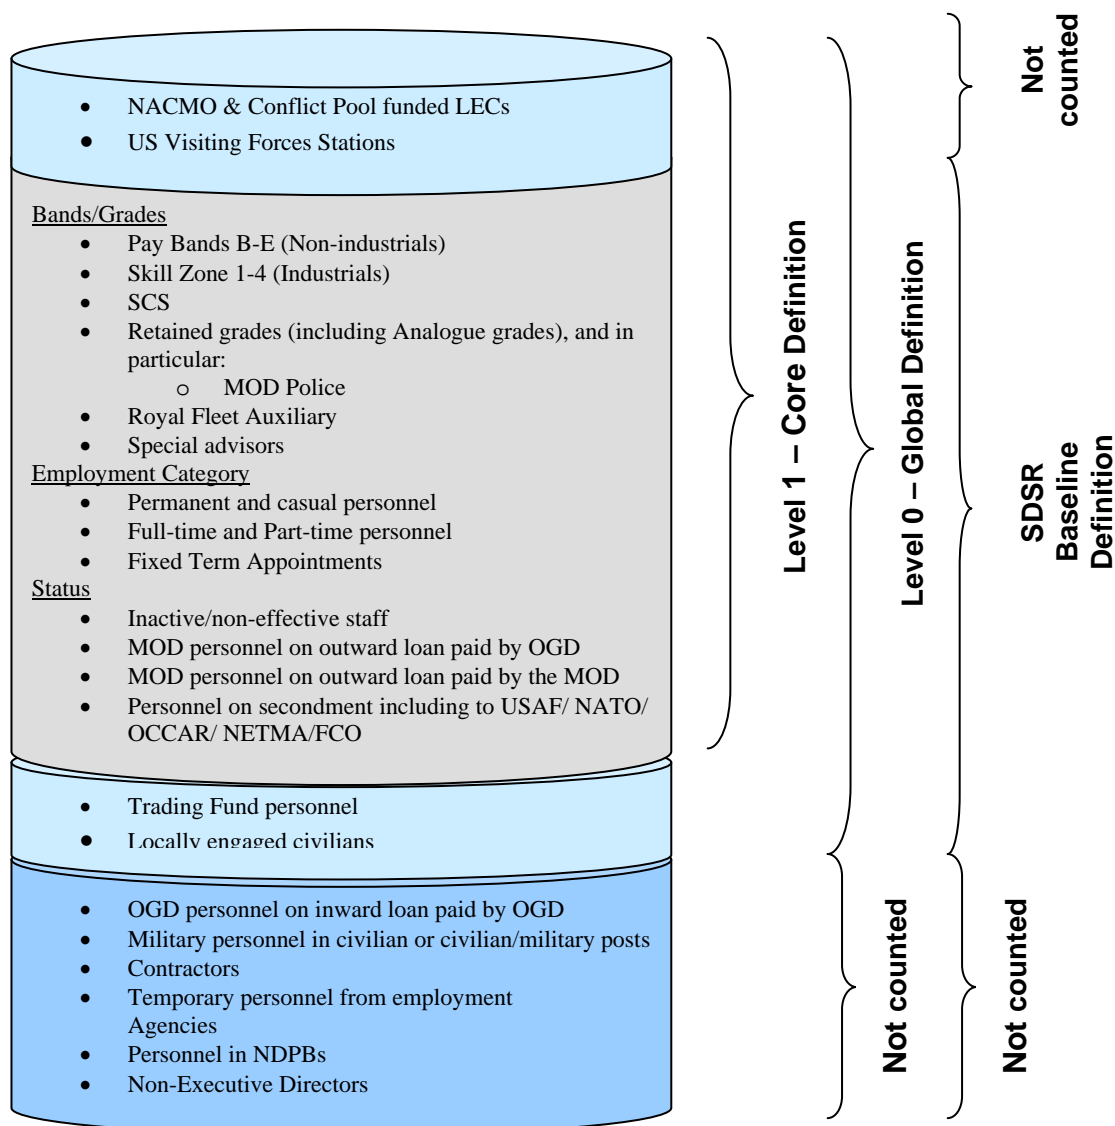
- NACMO & Conflict Pool funded LECs
- US Visiting Forces Stations

Bands/Grades
- Pay Bands B-E (Non-industrials)
- Skill Zone 1-4 (Industrials)
- SCS
- Retained grades (including Analogue grades), and in particular:
  - MOD Police
- Royal Fleet Auxiliary
- Special advisors

Employment Category
- Permanent and casual personnel
- Full-time and Part-time personnel
- Fixed Term Appointments

Status
- Inactive/non-effective staff
- MOD personnel on outward loan paid by OGD
- MOD personnel on outward loan paid by the MOD
- Personnel on secondment including to USAF/ NATO/ OCCAR/ NETMA/FCO

- Trading Fund personnel
- Locally engaged civilians

- OGD personnel on inward loan paid by OGD
- Military personnel in civilian or civilian/military posts
- Contractors
- Temporary personnel from employment Agencies
- Personnel in NDPBs
- Non-Executive Directors

Level 1 – Core Definition

Level 0 – Global Definition

Not counted

Not counted

SDSR Baseline Definition

Not counted